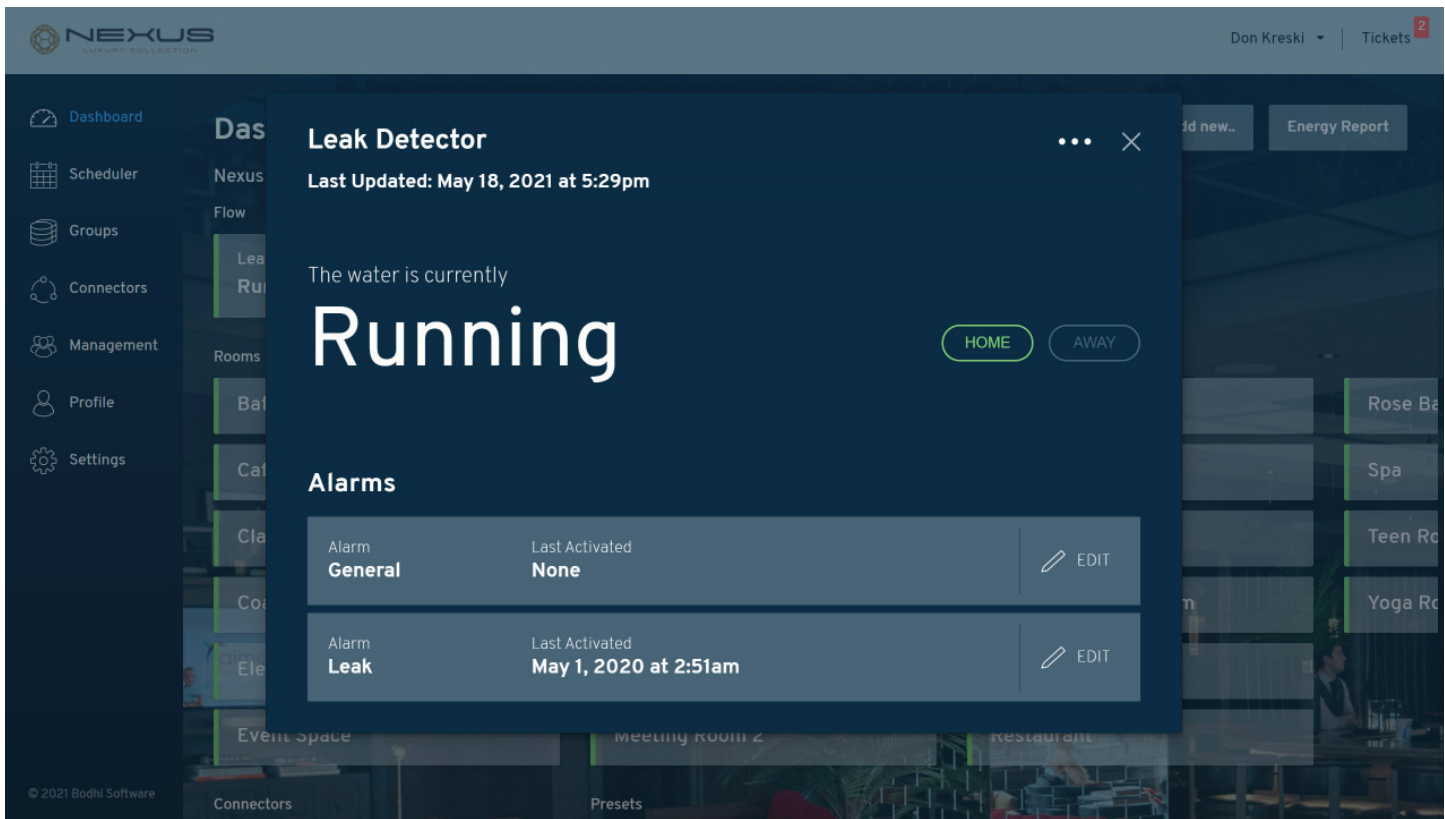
NEXUS
LUXURY COLLECTION

Don Kreski ▾ | Tickets 2

Dashboard
Scheduler
Groups
Connectors
Management
Profile
Settings

© 2021 Bodhi Software

Das
Nexus
Flow
Lea
Ru
Rooms
Bat
Caf
Cla
Co
Ele
Event Space
Meeting Room 2
Restaurant
Connectors
Presets

dd new..
Energy Report
Rose Ba
Spa
Teen Ro
Yoga Ro
m

Leak Detector
Last Updated: May 18, 2021 at 5:29pm

•••
×

The water is currently
Running

HOME
AWAY

Alarms

| Alarm | Last Activated | |
|---|---|---|
| General | None | EDIT |
| Leak | May 1, 2020 at 2:51am | EDIT |